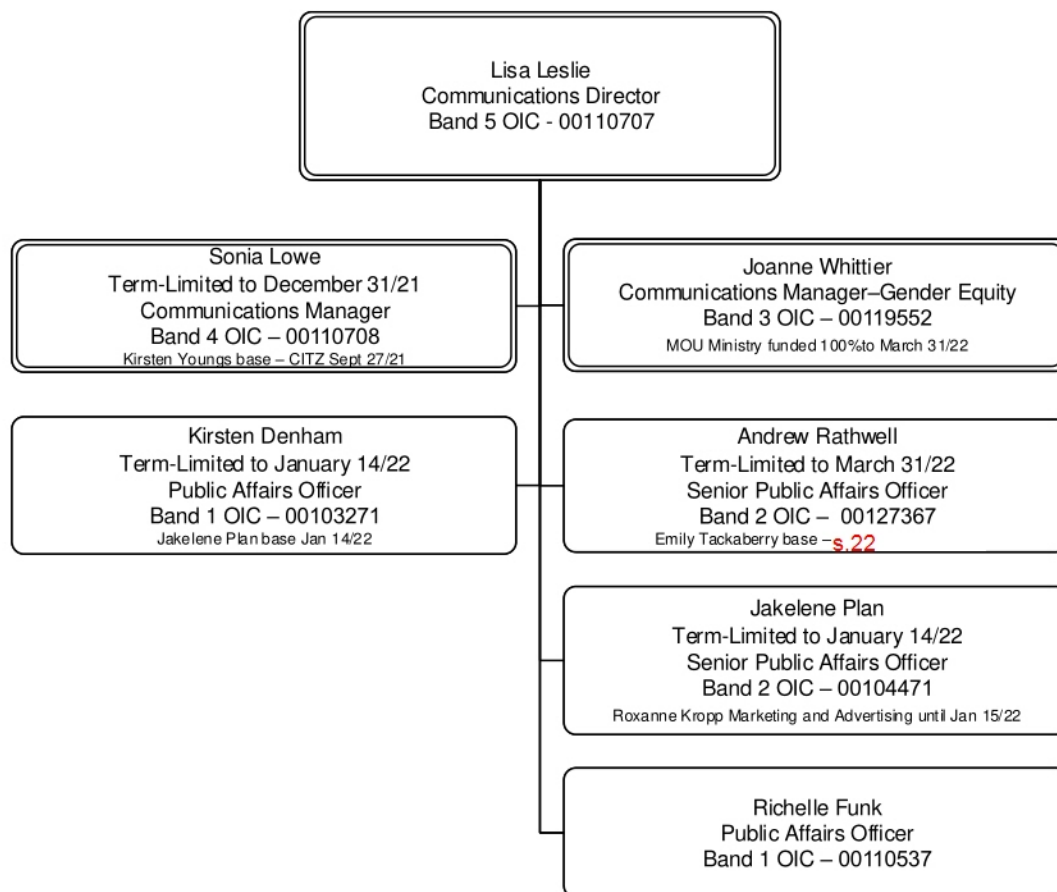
Lisa Leslie
Communications Director
Band 5 OIC - 00110707

Sonia Lowe
Term-Limited to December 31/21
Communications Manager
Band 4 OIC – 00110708
Kirsten Youngs base – CITZ Sept 27/21

Joanne Whittier
Communications Manager–Gender Equity
Band 3 OIC – 00119552
MOU Ministry funded 100%to March 31/22

Kirsten Denham
Term-Limited to January 14/22
Public Affairs Officer
Band 1 OIC – 00103271
Jakelene Plan base Jan 14/22

Andrew Rathwell
Term-Limited to March 31/22
Senior Public Affairs Officer
Band 2 OIC – 00127367
Emily Tackaberry base – s.22

Jakelene Plan
Term-Limited to January 14/22
Senior Public Affairs Officer
Band 2 OIC – 00104471
Roxanne Kropp Marketing and Advertising until Jan 15/22

Richelle Funk
Public Affairs Officer
Band 1 OIC – 00110537